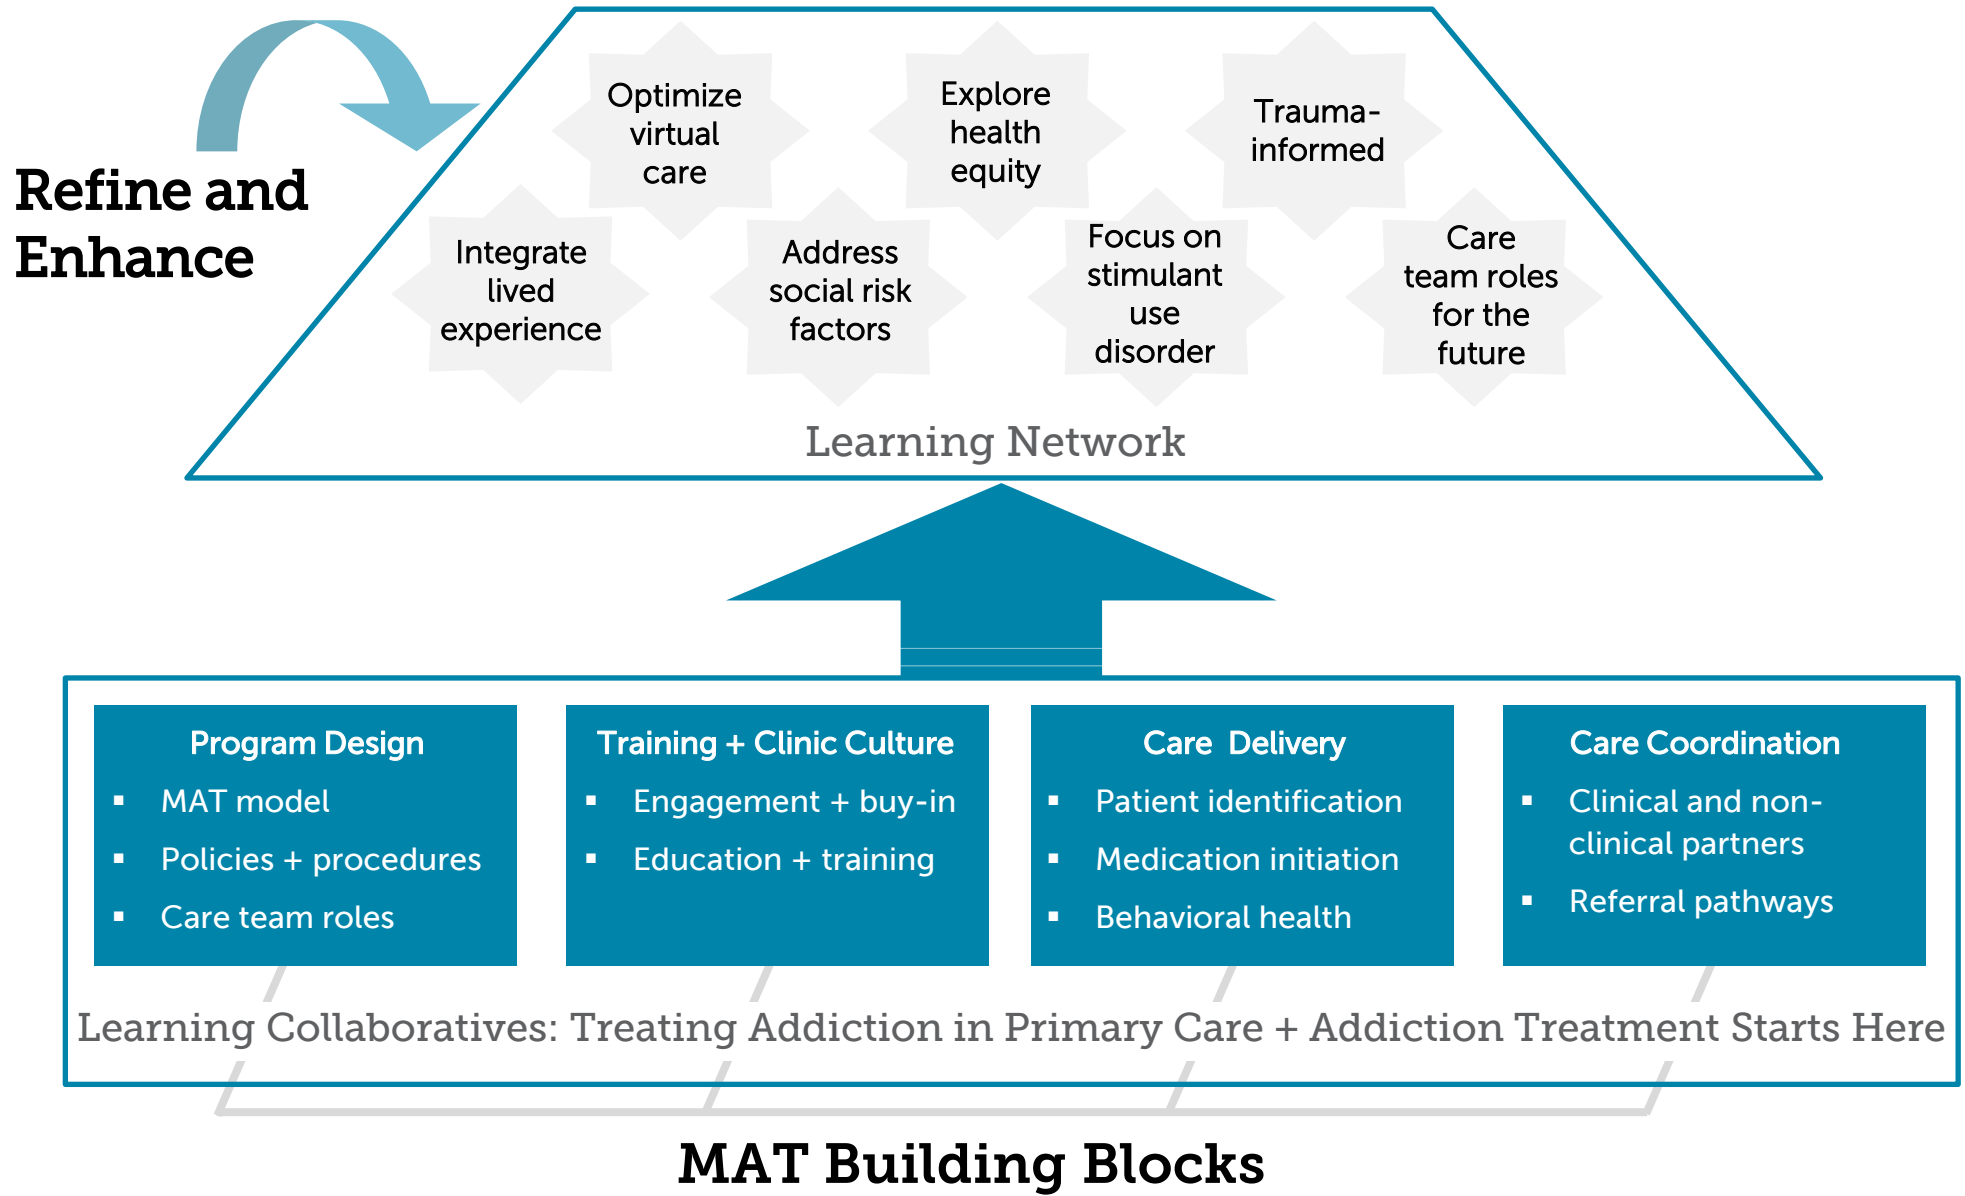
Refine and Enhance

Optimize virtual care

Explore health equity

Trauma-informed

Integrate lived experience

Address social risk factors

Focus on stimulant use disorder

Care team roles for the future

Learning Network

Program Design
- MAT model
- Policies + procedures
- Care team roles

Training + Clinic Culture
- Engagement + buy-in
- Education + training

Care Delivery
- Patient identification
- Medication initiation
- Behavioral health

Care Coordination
- Clinical and non-clinical partners
- Referral pathways

Learning Collaboratives: Treating Addiction in Primary Care + Addiction Treatment Starts Here

MAT Building Blocks